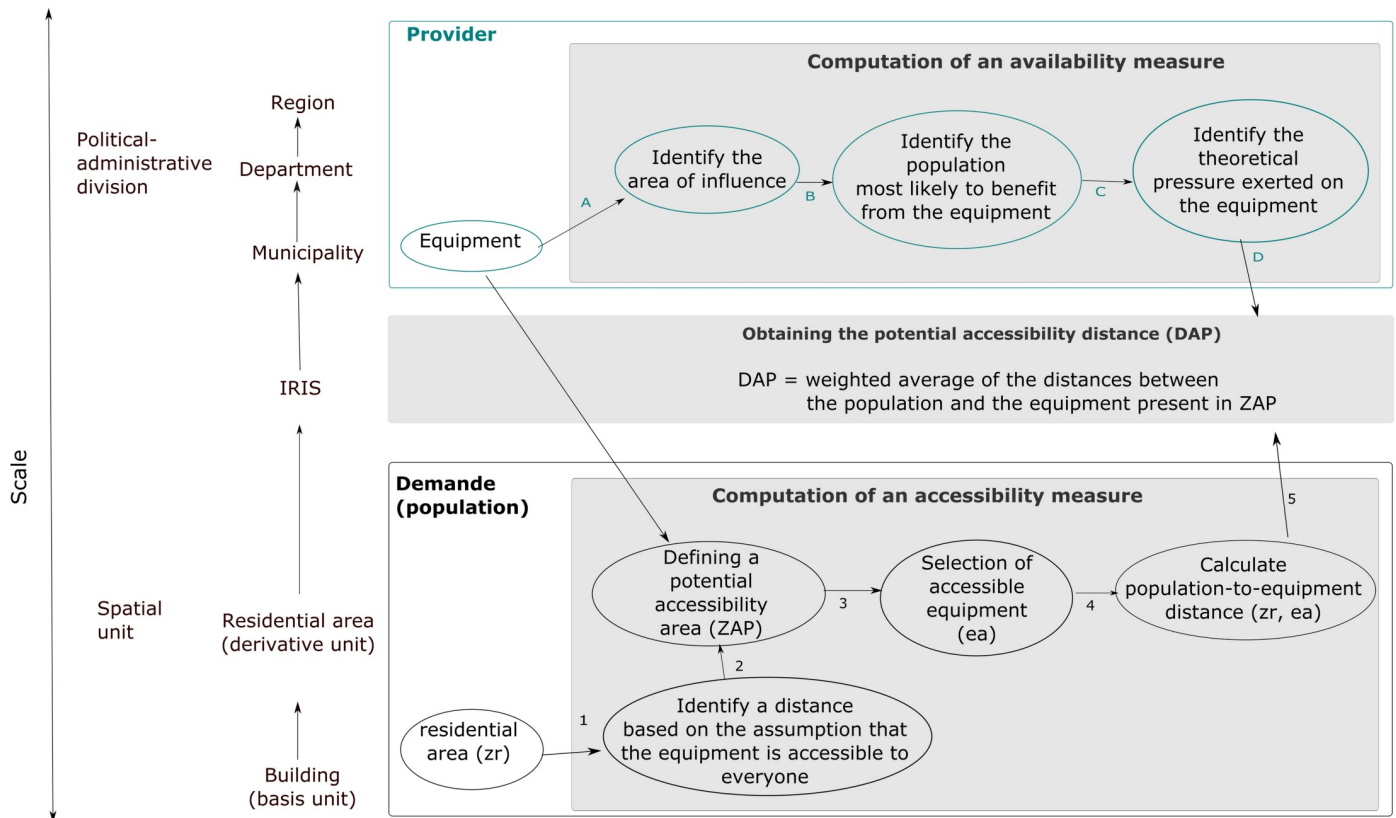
Scale

Political-administrative division

Region

Department

Municipality

IRIS

Spatial unit

Residential area (derivative unit)

Building (basis unit)

Provider

Computation of an availability measure

Equipment

A

Identify the area of influence

B

Identify the population most likely to benefit from the equipment

C

Identify the theoretical pressure exerted on the equipment

D

Obtaining the potential accessibility distance (DAP)

DAP = weighted average of the distances between the population and the equipment present in ZAP

Demande (population)

Computation of an accessibility measure

5

Defining a potential accessibility area (ZAP)

3

Selection of accessible equipment (ea)

4

Calculate population-to-equipment distance (zr, ea)

2

1

residential area (zr)

Identify a distance based on the assumption that the equipment is accessible to everyone